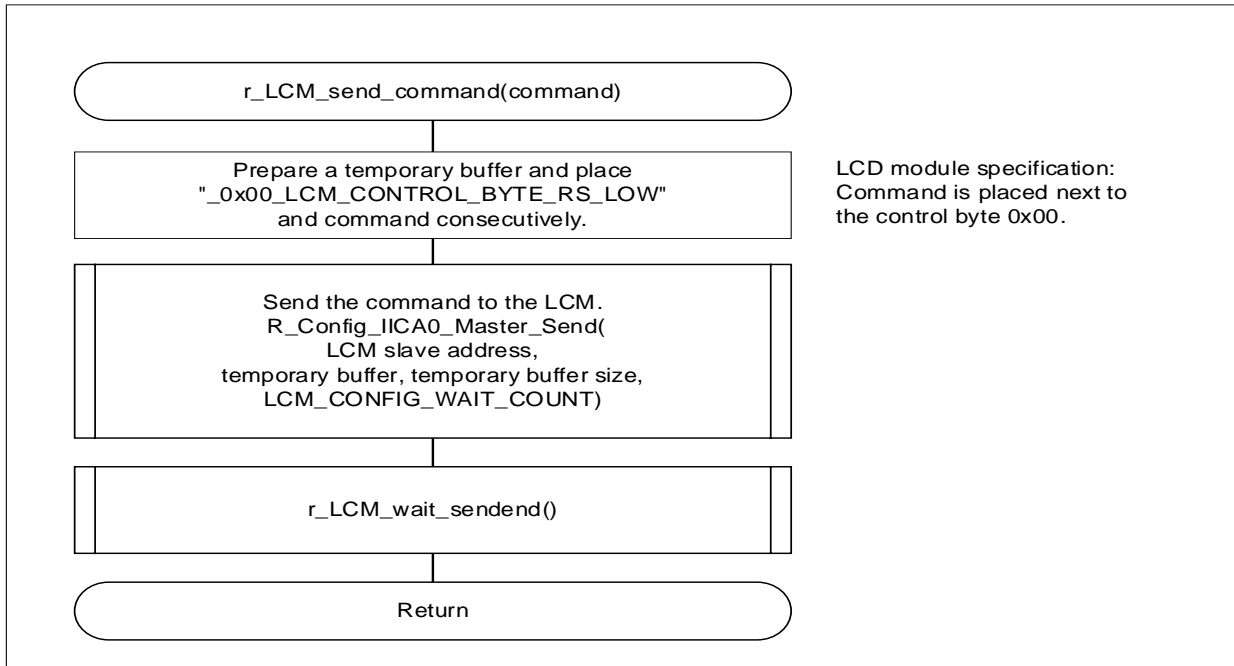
r_LCM_send_command(command)

Prepare a temporary buffer and place "_0x00_LCM_CONTROL_BYTE_RS_LOW" and command consecutively.

LCD module specification: Command is placed next to the control byte 0x00.

Send the command to the LCM.
R_Config_IICA0_Master_Send(
LCM slave address,
temporary buffer, temporary buffer size,
LCM_CONFIG_WAIT_COUNT)

r_LCM_wait_sendend()

Return